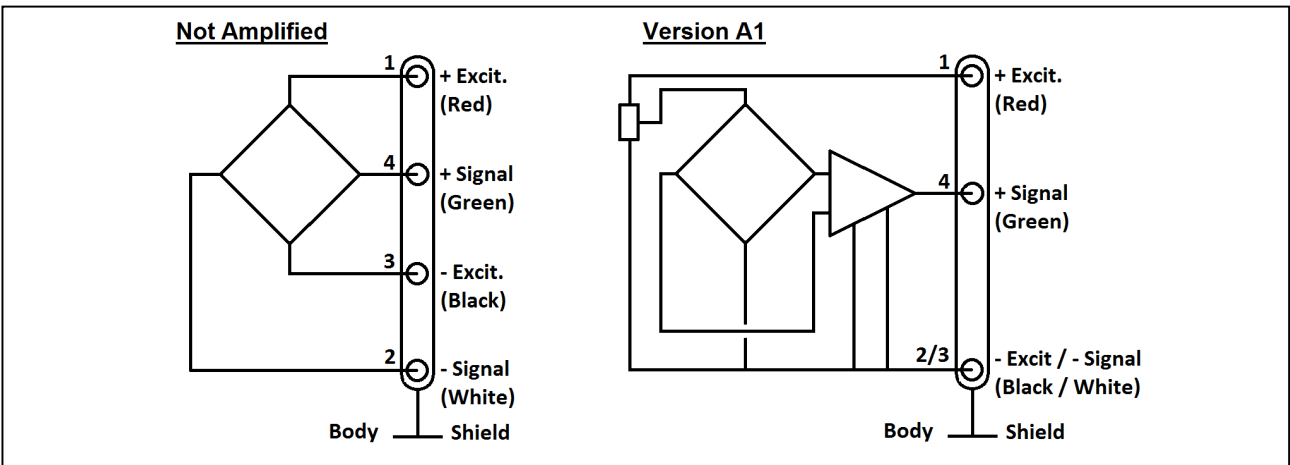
Not Amplified

1 + Excit. (Red)

4 + Signal (Green)

3 - Excit. (Black)

2 - Signal (White)

Body Shield

Version A1

1 + Excit. (Red)

4 + Signal (Green)

2/3 - Excit / - Signal (Black / White)

Body Shield